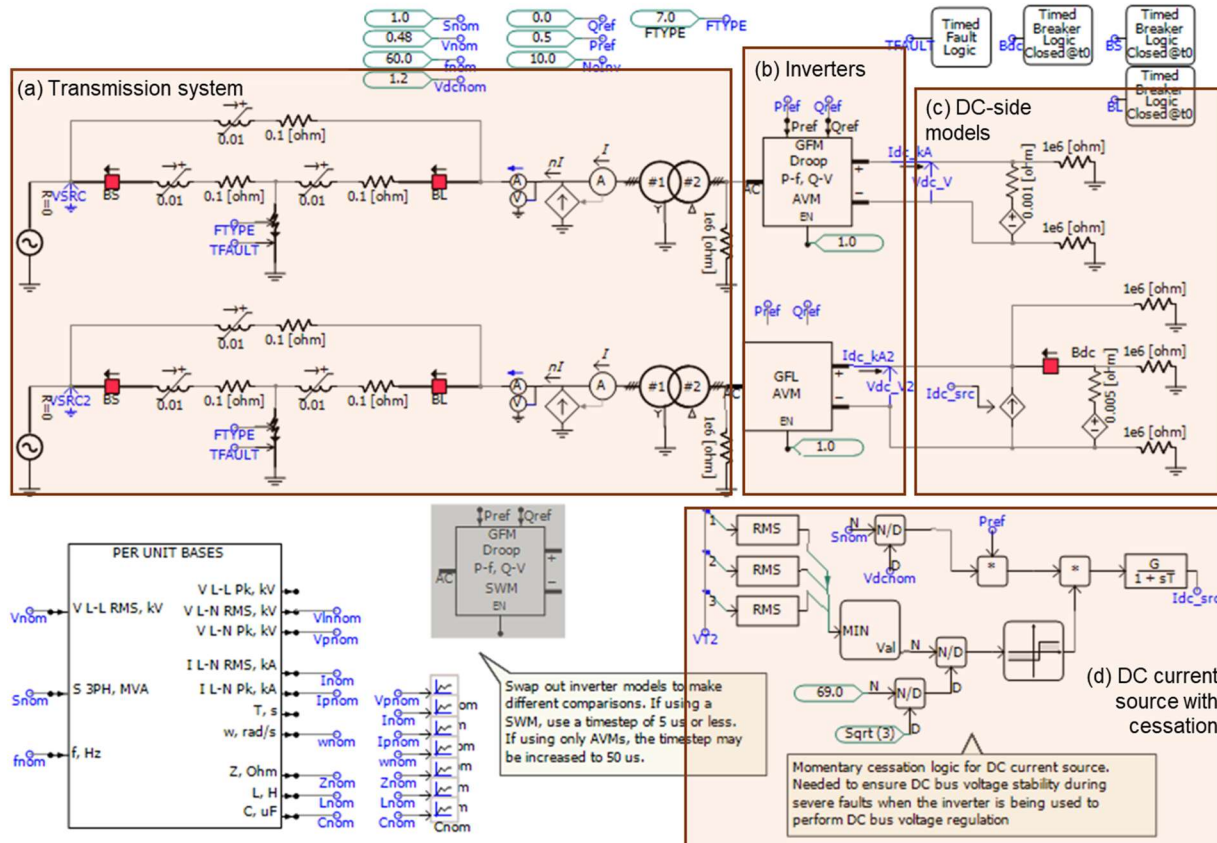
1.0 Snom
0.48 Vnom
60.0 fnom
1.2 Vdchom
0.0 Qref
0.5 Pref
10.0 Ninv
7.0 FTYPE
FTYPE
TFAULT
Timed Fault Logic
Bdc
Timed Breaker Logic Closed@t0
BS
Timed Breaker Logic Closed@t0
BL
Timed Breaker Logic Closed@t0

(a) Transmission system
0.01
0.1 [ohm]
R=0
VSRC
BS
0.01
0.1 [ohm]
0.01
0.1 [ohm]
BL
FTYPE
TFAULT
nI
I
A
V
A
#1
#2
1e6 [ohm]
AC

0.01
0.1 [ohm]
R=0
VSRC2
BS
0.01
0.1 [ohm]
0.01
0.1 [ohm]
BL
FTYPE
TFAULT
nI
I
A
V
A
#1
#2
1e6 [ohm]
AC

(b) Inverters
Pref
Qref
Pref
Qref
GFM
Droop
P-f, Q-V
AVM
EN
1.0
Idc_kA
Vdc_V
Pref
Qref
GFL
AVM
EN
1.0
Idc_kA2
Vdc_V2

(c) DC-side models
1e6 [ohm]
0.001 [ohm]
1e6 [ohm]
1e6 [ohm]
Bdc
1e6 [ohm]
Idc_src
0.005 [ohm]
1e6 [ohm]

PER UNIT BASES
Vnom
V L-L RMS, kV
Snom
S 3PH, MVA
fnom
f, Hz
V L-L Pk, kV
V L-N RMS, kV
V L-N Pk, kV
I L-N RMS, kA
I L-N Pk, kA
T, s
w, rad/s
Z, Ohm
L, H
C, uF
Vlnnom
Vpnom
Inom
Ipnom
wnom
Znom
Lnom
Cnom
Vpnom
Inom
Ipnom
wnom
Znom
Lnom
Cnom
Cnom

Pref
Qref
GFM
Droop
P-f, Q-V
SWM
EN
AC

Swap out inverter models to make different comparisons. If using a SWM, use a timestep of 5 us or less. If using only AVMs, the timestep may be increased to 50 us.

1
2
3
RMS
RMS
RMS
VT2
N
Snom
N/D
D
Vdchom
Pref
*
*
$\frac{G}{1 + sT}$
Idc_src
MIN
Val
N
N/D
D
69.0
N
N/D
D
Sqrt (3)
(d) DC current source with cessation

Momentary cessation logic for DC current source. Needed to ensure DC bus voltage stability during severe faults when the inverter is being used to perform DC bus voltage regulation